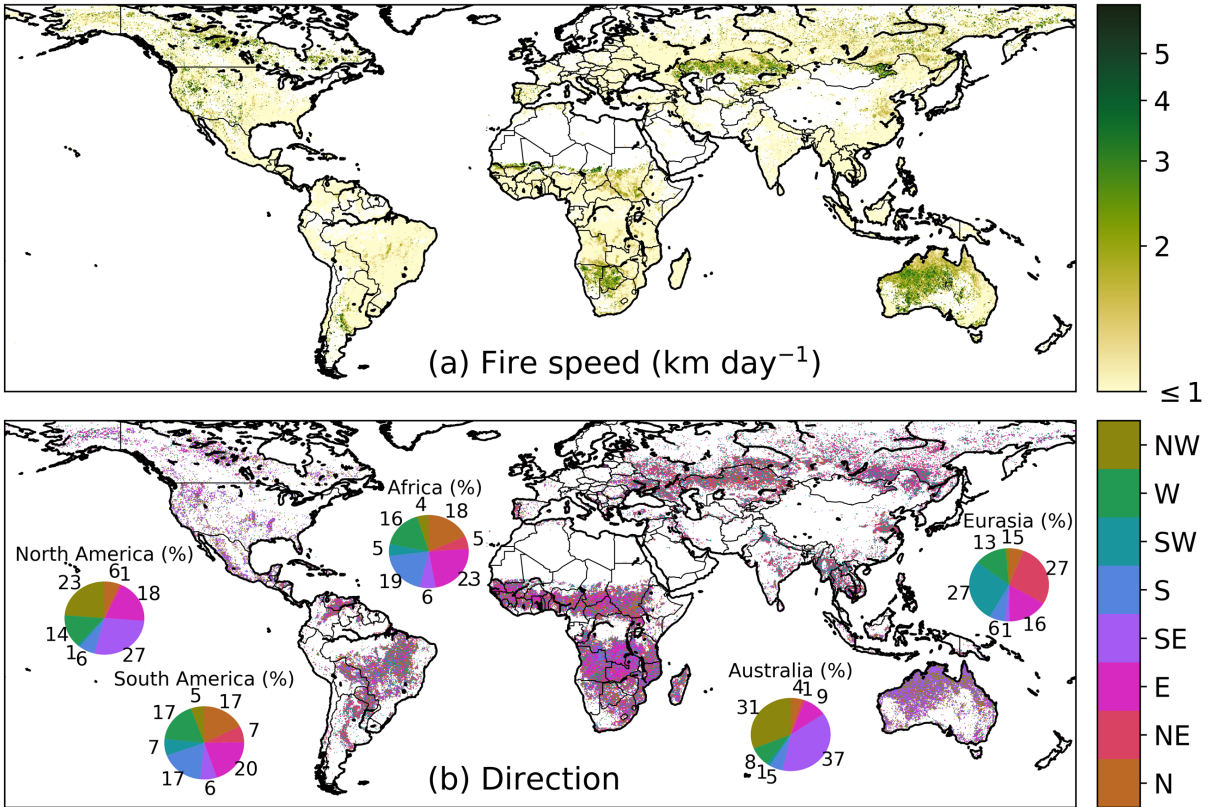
5
4
3
2
≤ 1

(a) Fire speed (km day$^{-1}$)

NW
W
SW
S
SE
E
NE
N

Africa (%)
4 18
16 5
5
19 23
6

North America (%)
61
23 18
14
16 27

South America (%)
5 17
17 7
7
17 20
6

Australia (%)
41 9
31
8 15 37

Eurasia (%)
13 15
27 27
61 16

(b) Direction